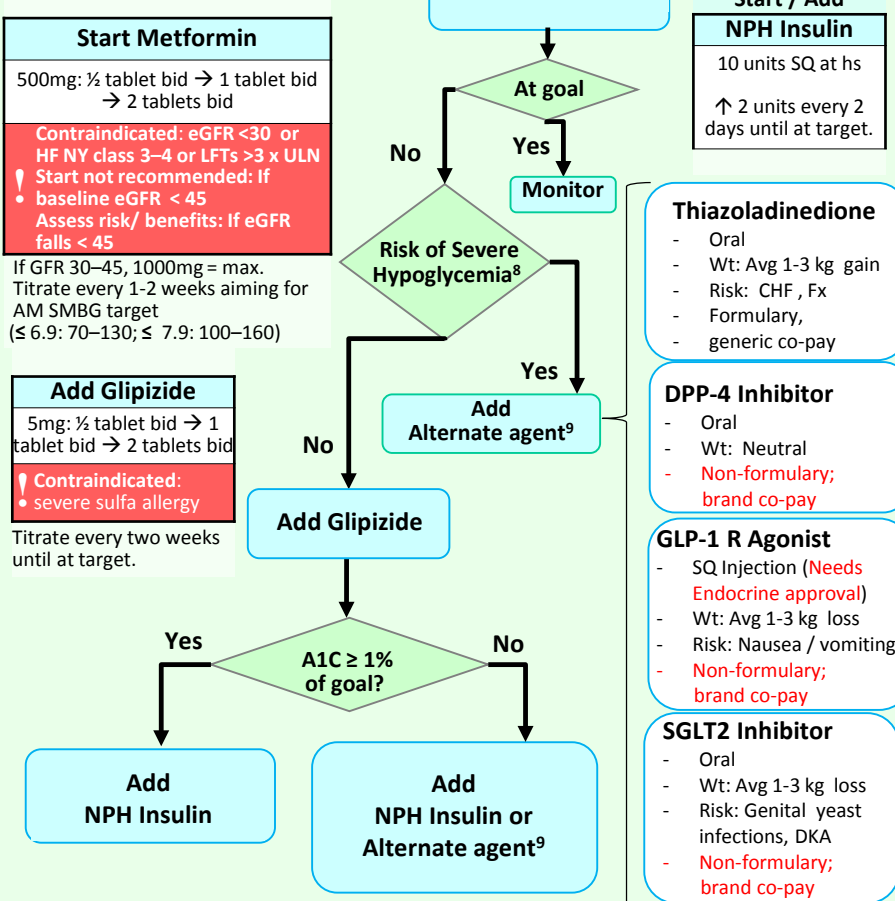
Start / Add

NPH Insulin

10 units SQ at hs

↑ 2 units every 2 days until at target.

Start Metformin

500mg: ½ tablet bid → 1 tablet bid → 2 tablets bid

! Contraindicated: eGFR <30 or HF NY class 3–4 or LFTs >3 x ULN
• Start not recommended: If baseline eGFR < 45
Assess risk/ benefits: If eGFR falls < 45

If GFR 30–45, 1000mg = max. Titrate every 1-2 weeks aiming for AM SMBG target
(≤ 6.9: 70–130; ≤ 7.9: 100–160)

At goal

No

Yes

Monitor

Risk of Severe Hypoglycemia$^8$

Yes

Add Alternate agent$^9$

Add Glipizide

5mg: ½ tablet bid → 1 tablet bid → 2 tablets bid

! Contraindicated:
• severe sulfa allergy

Titrate every two weeks until at target.

No

Add Glipizide

Yes

A1C ≥ 1% of goal?

No

Add NPH Insulin

Add NPH Insulin or Alternate agent$^9$

Thiazoladinedione
- Oral
- Wt: Avg 1-3 kg gain
- Risk: CHF , Fx
- Formulary,
- generic co-pay

DPP-4 Inhibitor
- Oral
- Wt: Neutral
- Non-formulary; brand co-pay

GLP-1 R Agonist
- SQ Injection (Needs Endocrine approval)
- Wt: Avg 1-3 kg loss
- Risk: Nausea / vomiting
- Non-formulary; brand co-pay

SGLT2 Inhibitor
- Oral
- Wt: Avg 1-3 kg loss
- Risk: Genital yeast infections, DKA
- Non-formulary; brand co-pay